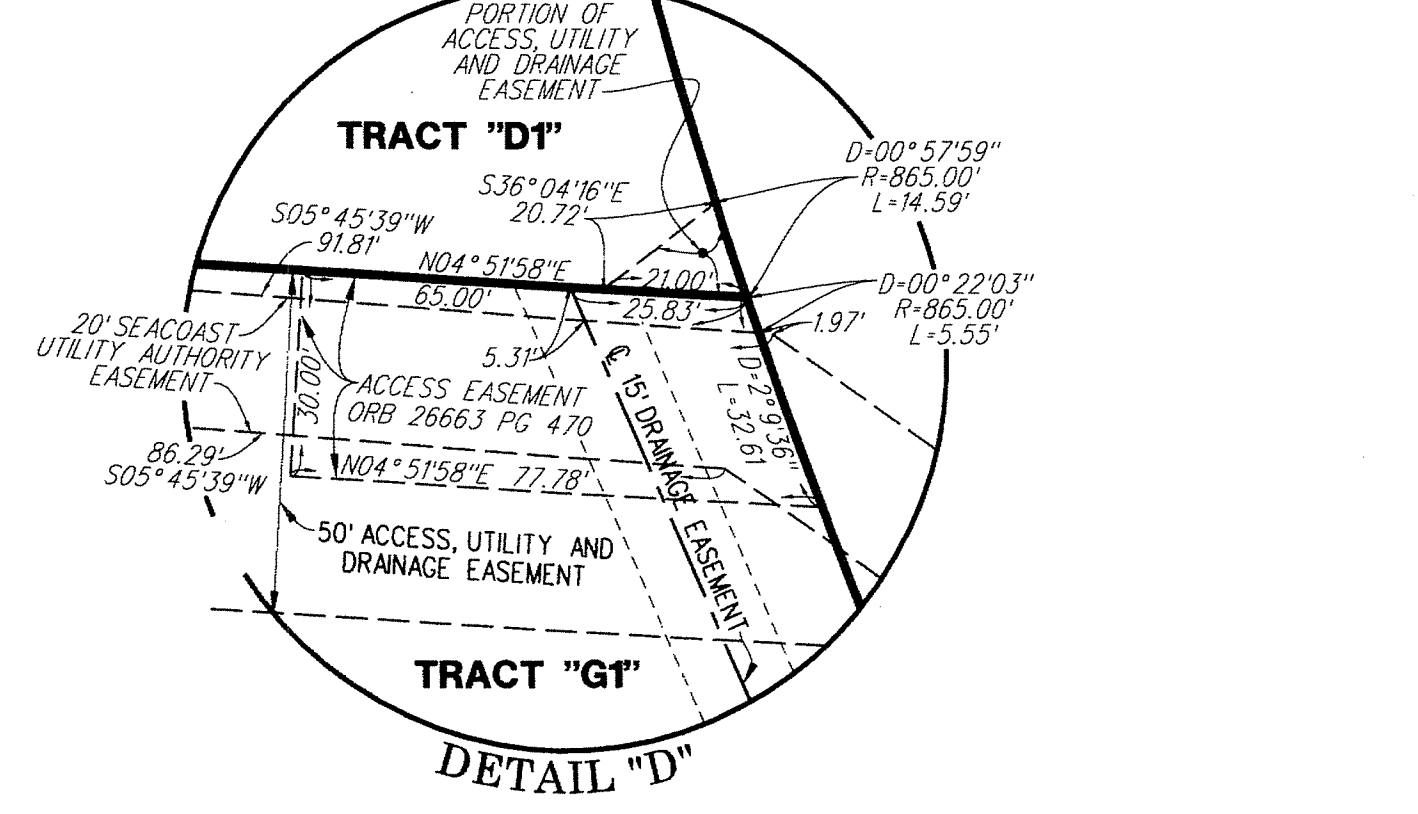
PORTION OF ACCESS, UTILITY AND DRAINAGE EASEMENT

TRACT "D1"

D=00° 57'59"
R=865.00'
L=14.59'

S36° 04'16"E
20.72'

S05° 45'39"W
91.81'

N04° 51'58"E
65.00'

21.00'

25.83'

D=00° 22'03"
R=865.00'
L=5.55'

1.97'

20' SEACOAST UTILITY AUTHORITY EASEMENT

5.31'

30.00'

ACCESS EASEMENT
ORB 26663 PG 470

℄ 15' DRAINAGE EASEMENT

D=2°9'36"
L=32.61'

86.29'
S05° 45'39"W

N04° 51'58"E 77.78'

50' ACCESS, UTILITY AND DRAINAGE EASEMENT

TRACT "G1"

DETAIL "D"